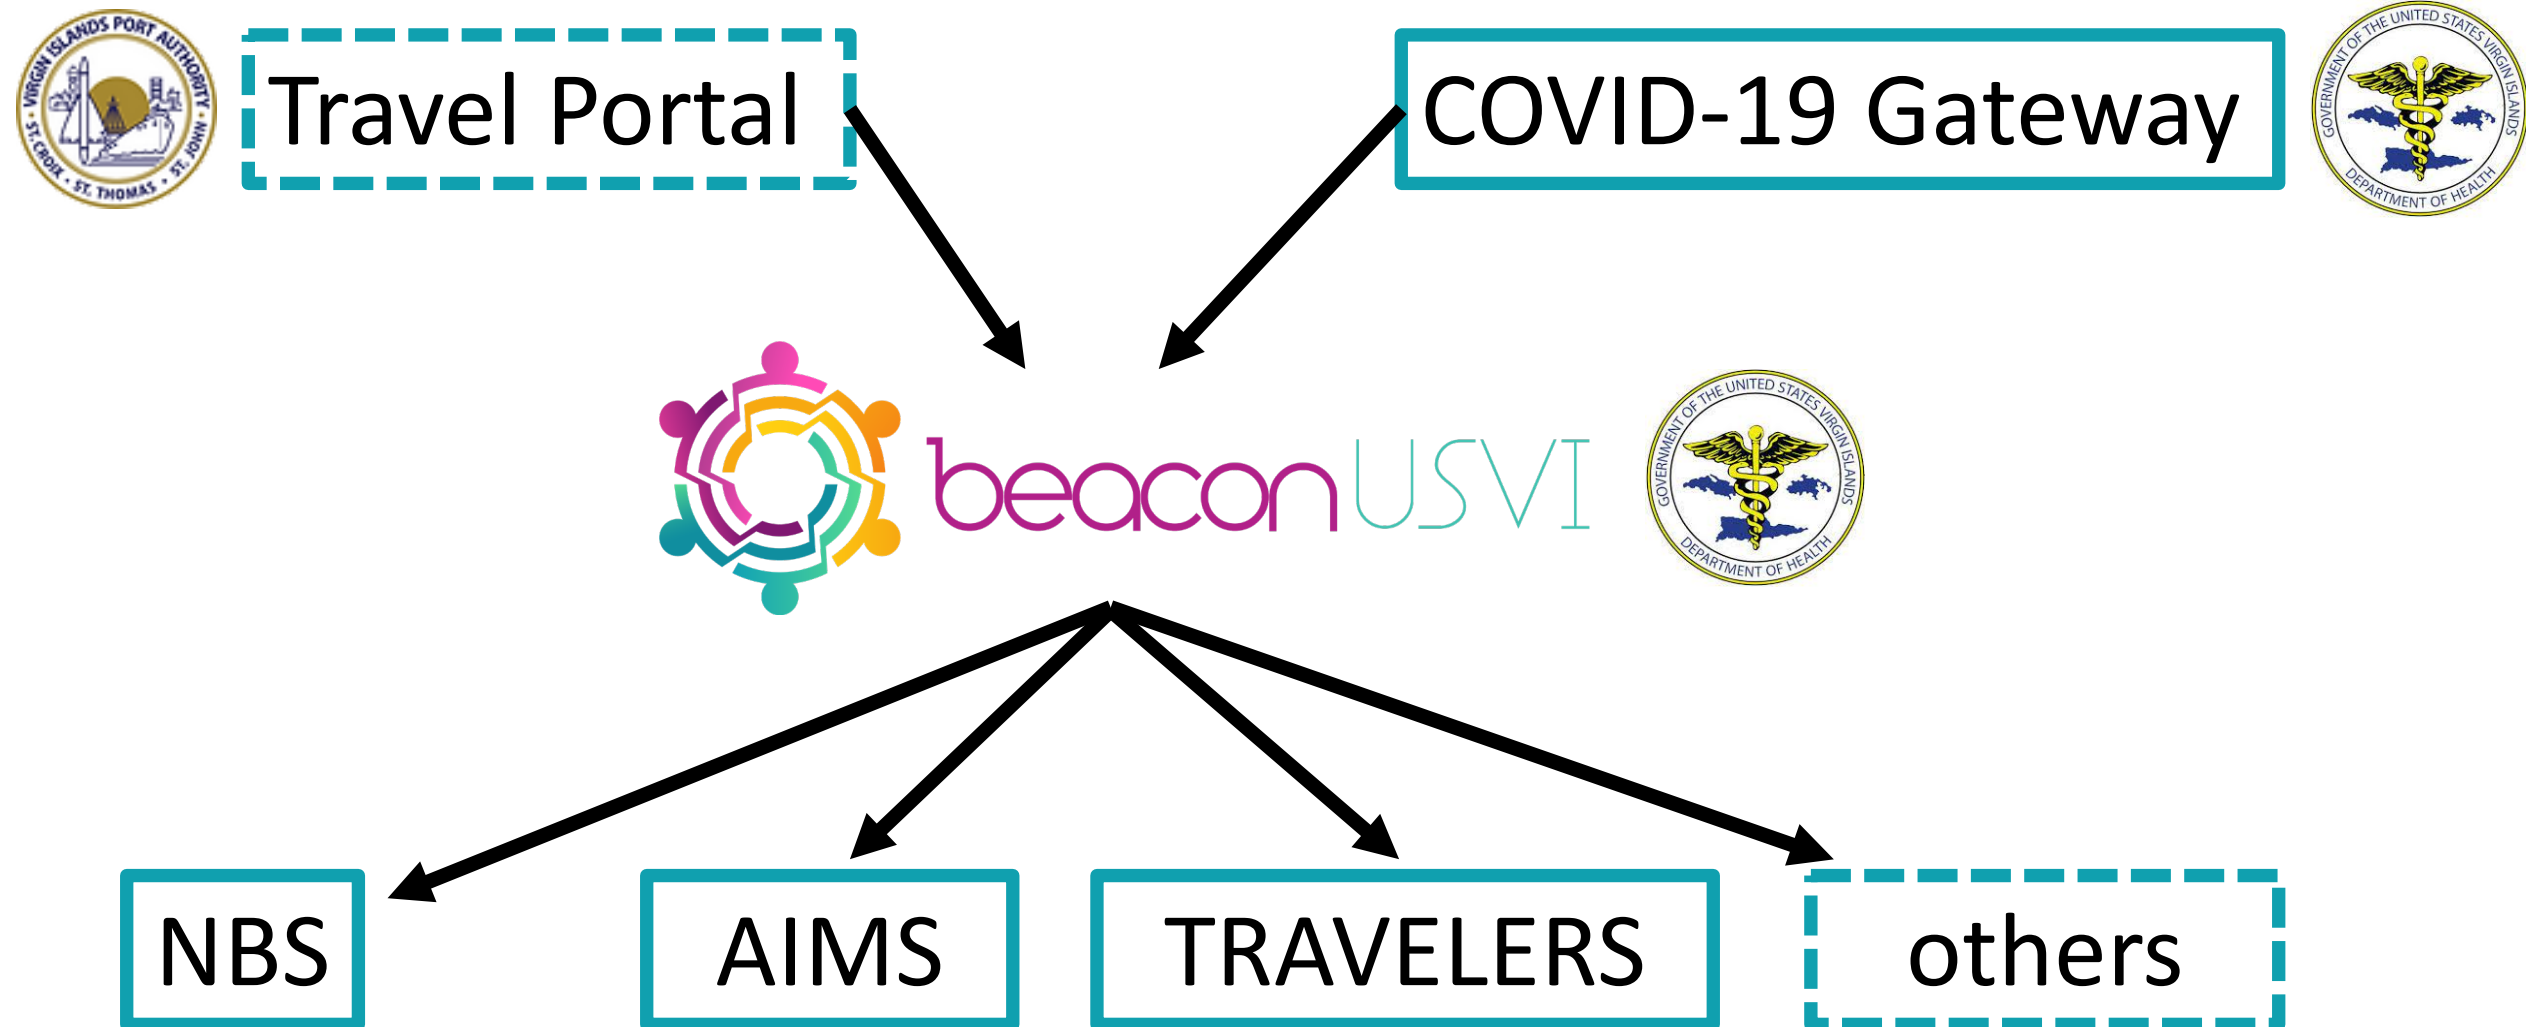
VIRGIN ISLANDS PORT AUTHORITY
ST. CROIX • ST. THOMAS • ST. JOHN

Travel Portal

COVID-19 Gateway

GOVERNMENT OF THE UNITED STATES VIRGIN ISLANDS
DEPARTMENT OF HEALTH

beaconUSVI

GOVERNMENT OF THE UNITED STATES VIRGIN ISLANDS
DEPARTMENT OF HEALTH

NBS

AIMS

TRAVELERS

others